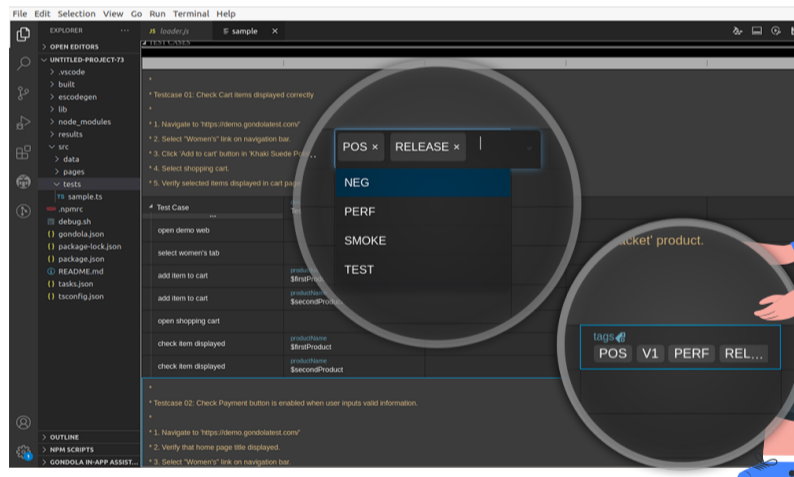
File Edit Selection View Go Run Terminal Help

EXPLORER ...
> OPEN EDITORS
∨ UNTITLED-PROJECT-73
> .vscode
> built
> escodegen
> lib
> node_modules
> results
∨ src
> data
> pages
∨ tests
TS sample.ts
.npmrc
debug.sh
{} gondola.json
{} package-lock.json
{} package.json
README.md
{} tasks.json
{} tsconfig.json
> OUTLINE
> NPM SCRIPTS
> GONDOLA IN-APP ASSIST...

JS loader.js
sample ×

TEST CASES

*
* Testcase 01: Check Cart items displayed correctly
*
* 1. Navigate to 'https://demo.gondolatest.com/'
* 2. Select "Women's" link on navigation bar.
* 3. Click 'Add to cart' button in 'Khaki Suede Po...
* 4. Select shopping cart.
* 5. Verify selected items displayed in cart page

Test Case

| open demo web | |
|---|---|
| select women's tab | |
| add item to cart | productName $firstProduct |
| add item to cart | productName $secondProduct |
| open shopping cart | |
| check item displayed | productName $firstProduct |
| check item displayed | productName $secondProduct |

*
* Testcase 02: Check Payment button is enabled when user inputs valid information.
*
* 1. Navigate to 'https://demo.gondolatest.com/'
* 2. Verify that home page title displayed.
* 3. Select "Women's" link on navigation bar.

POS × RELEASE ×
NEG
PERF
SMOKE
TEST

...acket' product.

tags
POS V1 PERF REL...